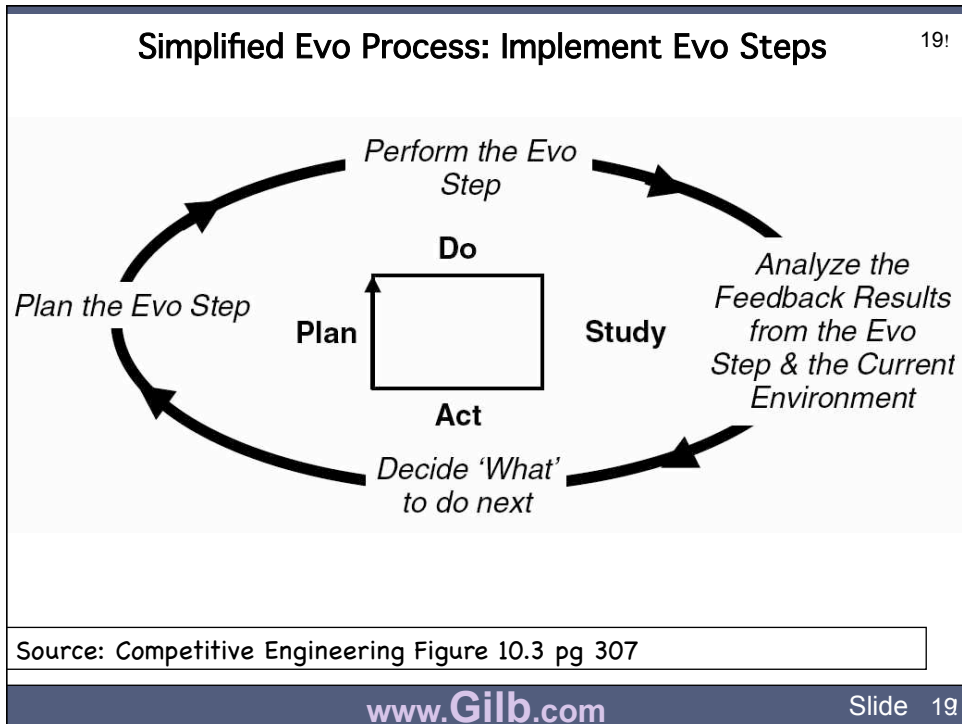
Simplified Evo Process: Implement Evo Steps

19!

Perform the Evo Step

Analyze the Feedback Results from the Evo Step & the Current Environment

Decide 'What' to do next

Plan the Evo Step

Do

Plan

Study

Act

Source: Competitive Engineering Figure 10.3 pg 307

www.Gilb.com

Slide 19